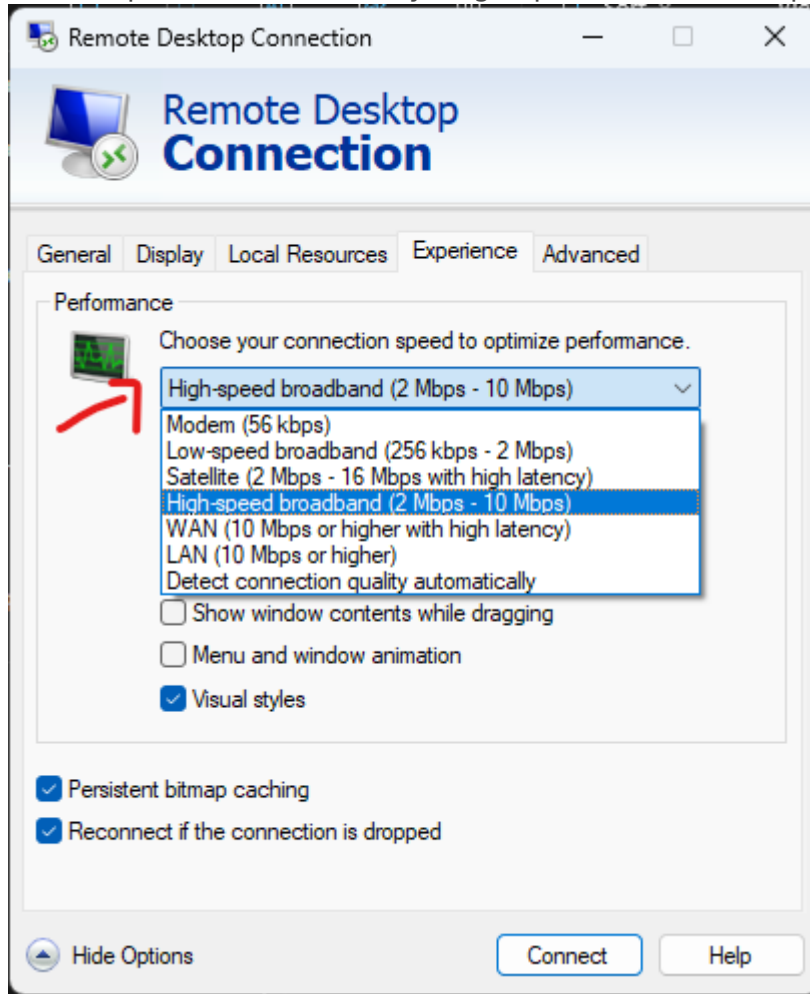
Remote Desktop Connection

Remote Desktop
Connection

General
Display
Local Resources
Experience
Advanced

Performance

Choose your connection speed to optimize performance.

High-speed broadband (2 Mbps - 10 Mbps)

Modem (56 kbps)
Low-speed broadband (256 kbps - 2 Mbps)
Satellite (2 Mbps - 16 Mbps with high latency)
High-speed broadband (2 Mbps - 10 Mbps)
WAN (10 Mbps or higher with high latency)
LAN (10 Mbps or higher)
Detect connection quality automatically

Show window contents while dragging
Menu and window animation
Visual styles

Persistent bitmap caching
Reconnect if the connection is dropped

Hide Options
Connect
Help